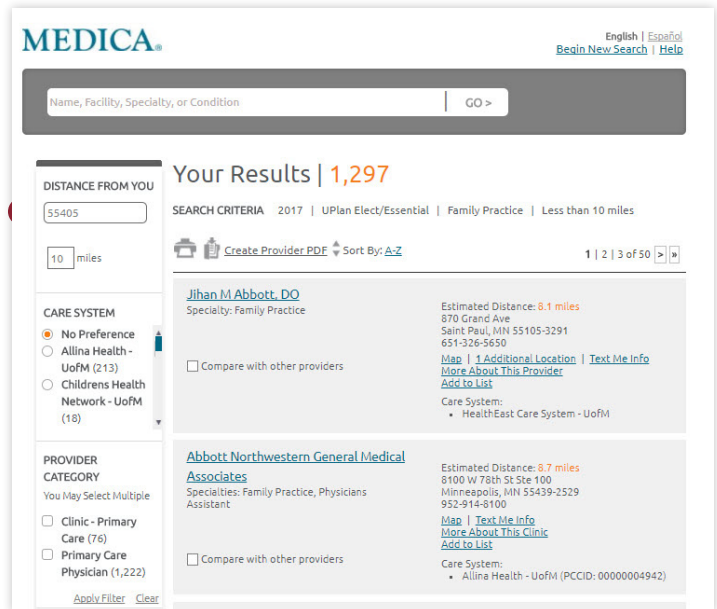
MEDICA®

English | Español
Begin New Search | Help

Name, Facility, Specialty, or Condition
GO >

DISTANCE FROM YOU
55405
10 miles

CARE SYSTEM
No Preference
Allina Health - UofM (213)
Childrens Health Network - UofM (18)

PROVIDER CATEGORY
You May Select Multiple
Clinic - Primary Care (76)
Primary Care Physician (1,222)

Apply Filter Clear

Your Results | 1,297

SEARCH CRITERIA 2017 | UPlan Elect/Essential | Family Practice | Less than 10 miles

Create Provider PDF Sort By: A-Z

1 | 2 | 3 of 50 > »

Jihan M Abbott, DO
Specialty: Family Practice
Compare with other providers

Estimated Distance: 8.1 miles
870 Grand Ave
Saint Paul, MN 55105-3291
651-326-5650
Map | 1 Additional Location | Text Me Info
More About This Provider
Add to List
Care System:
• HealthEast Care System - UofM

Abbott Northwestern General Medical Associates
Specialties: Family Practice, Physicians Assistant
Compare with other providers

Estimated Distance: 8.7 miles
8100 W 78th St Ste 100
Minneapolis, MN 55439-2529
952-914-8100
Map | Text Me Info
More About This Clinic
Add to List
Care System:
• Allina Health - UofM (PCCID: 00000004942)